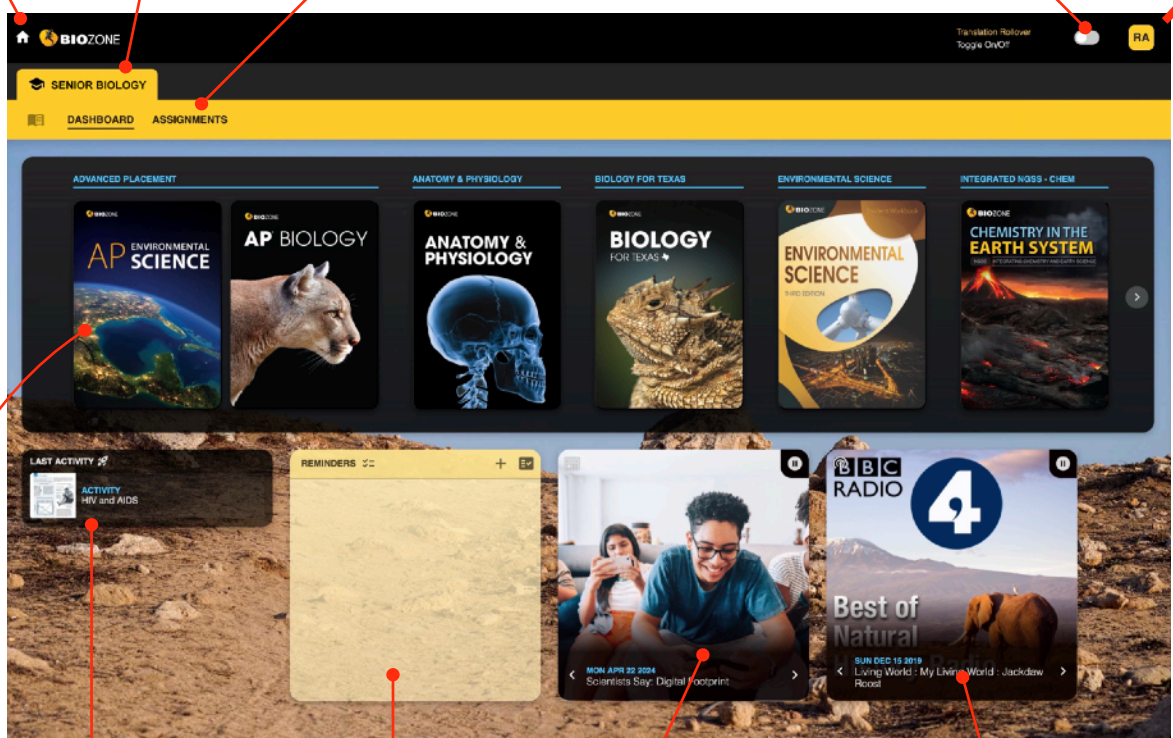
BIOZONE

Translation Rollover
Toggle On/Off

RA

SENIOR BIOLOGY

DASHBOARD ASSIGNMENTS

ADVANCED PLACEMENT

BIOZONE
AP ENVIRONMENTAL SCIENCE

BIOZONE
AP BIOLOGY

ANATOMY & PHYSIOLOGY

BIOZONE
ANATOMY & PHYSIOLOGY

BIOLOGY FOR TEXAS

BIOZONE
BIOLOGY FOR TEXAS

ENVIRONMENTAL SCIENCE

BIOZONE
ENVIRONMENTAL SCIENCE
THIRD EDITION

INTEGRATED NGSS - CHEM

BIOZONE
CHEMISTRY IN THE EARTH SYSTEM
NGSS INTEGRATING CHEMISTRY AND EARTH SCIENCE

LAST ACTIVITY
ACTIVITY
HIV and AIDS

REMINDERS

MON APR 22 2024
Scientists Say: Digital Footprint

BBC RADIO 4
Best of Natural
SUN DEC 15 2019
Living World : My Living World : Jackdaw Roost